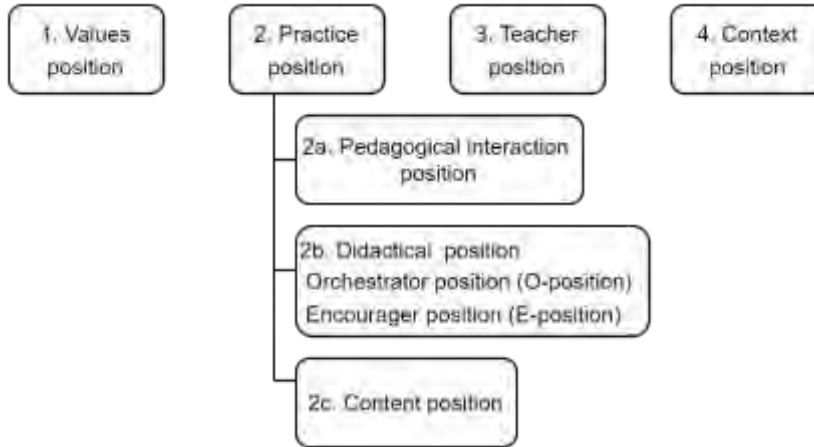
1. Values position

2. Practice position

3. Teacher position

4. Context position

2a. Pedagogical interaction position

2b. Didactical position
Orchestrator position (O-position)
Encourager position (E-position)

2c. Content position